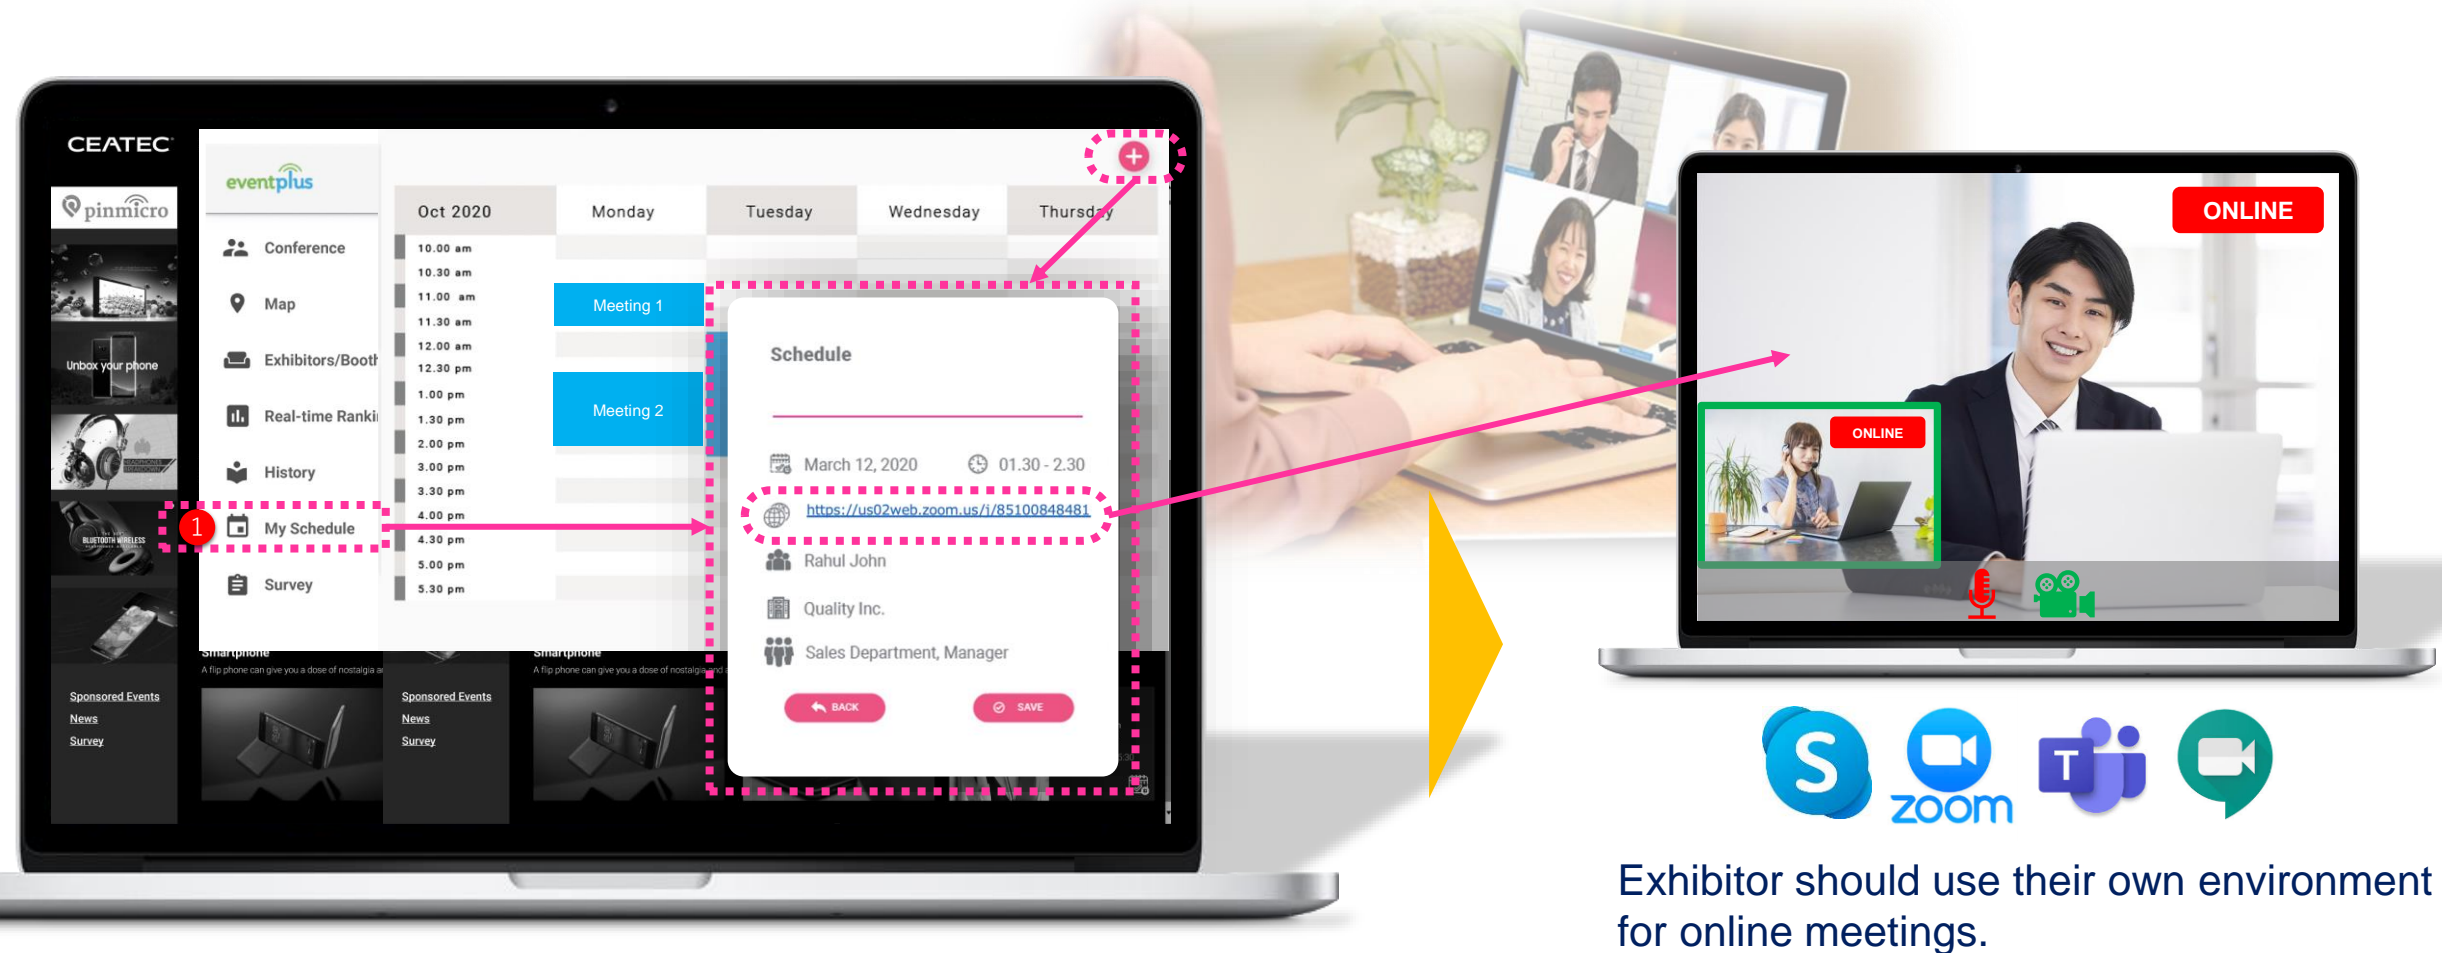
CEATEC

pinmicro

Unbox your phone

BLUETOOTH WIRELESS

eventplus

Conference
Map
Exhibitors/Booth
Real-time Ranki
History
1
My Schedule
Survey

| Oct 2020 | Monday | Tuesday | Wednesday | Thursday |
|---|---|---|---|---|
| 10.00 am | | | | |
| 10.30 am | | | | |
| 11.00 am | Meeting 1 | | | |
| 11.30 am | | | | |
| 12.00 am | | | | |
| 12.30 pm | Meeting 2 | | | |
| 1.00 pm | | | | |
| 1.30 pm | | | | |
| 2.00 pm | | | | |
| 3.00 pm | | | | |
| 3.30 pm | | | | |
| 4.00 pm | | | | |
| 4.30 pm | | | | |
| 5.00 pm | | | | |
| 5.30 pm | | | | |

Schedule

March 12, 2020 01.30 - 2.30
https://us02web.zoom.us/j/85100848481
Rahul John
Quality Inc.
Sales Department, Manager

BACK
SAVE

Smartphone
A flip phone can give you a dose of nostalgia a

Smartphone
A flip phone can give you a dose of nostalgia and

Sponsored Events
News
Survey

Sponsored Events
News
Survey

ONLINE

ONLINE

zoom

Exhibitor should use their own environment for online meetings.